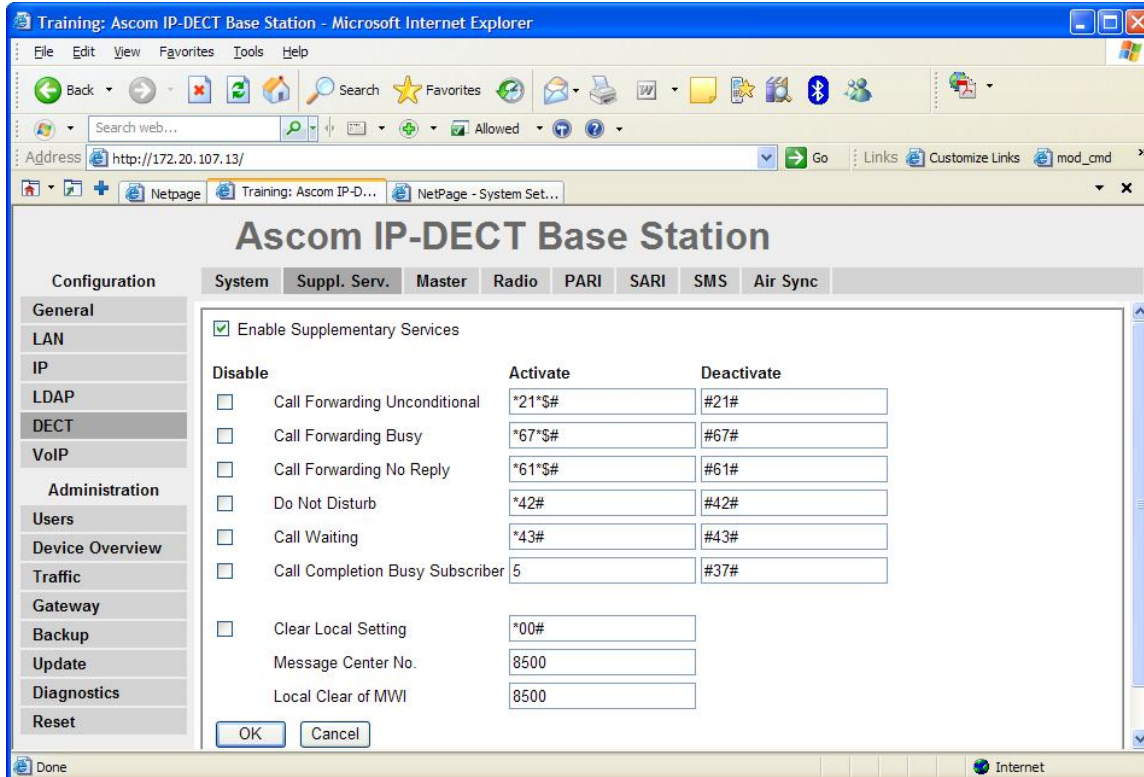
Training: Ascom IP-DECT Base Station - Microsoft Internet Explorer

File Edit View Favorites Tools Help

Back Search Favorites

Search web... Allowed

Address http://172.20.107.13/ Go Links Customize Links mod_cmd

Netpage Training: Ascom IP-D... NetPage - System Set...

Ascom IP-DECT Base Station

Configuration
General
LAN
IP
LDAP
DECT
VoIP
Administration
Users
Device Overview
Traffic
Gateway
Backup
Update
Diagnostics
Reset

System Suppl. Serv. Master Radio PARI SARI SMS Air Sync

☑ Enable Supplementary Services

| Disable | | Activate | Deactivate |
|---|---|---|---|
| ☐ | Call Forwarding Unconditional | *21*$# | #21# |
| ☐ | Call Forwarding Busy | *67*$# | #67# |
| ☐ | Call Forwarding No Reply | *61*$# | #61# |
| ☐ | Do Not Disturb | *42# | #42# |
| ☐ | Call Waiting | *43# | #43# |
| ☐ | Call Completion Busy Subscriber | 5 | #37# |
| ☐ | Clear Local Setting | *00# | |
| | Message Center No. | 8500 | |
| | Local Clear of MWI | 8500 | |

OK Cancel

Done Internet